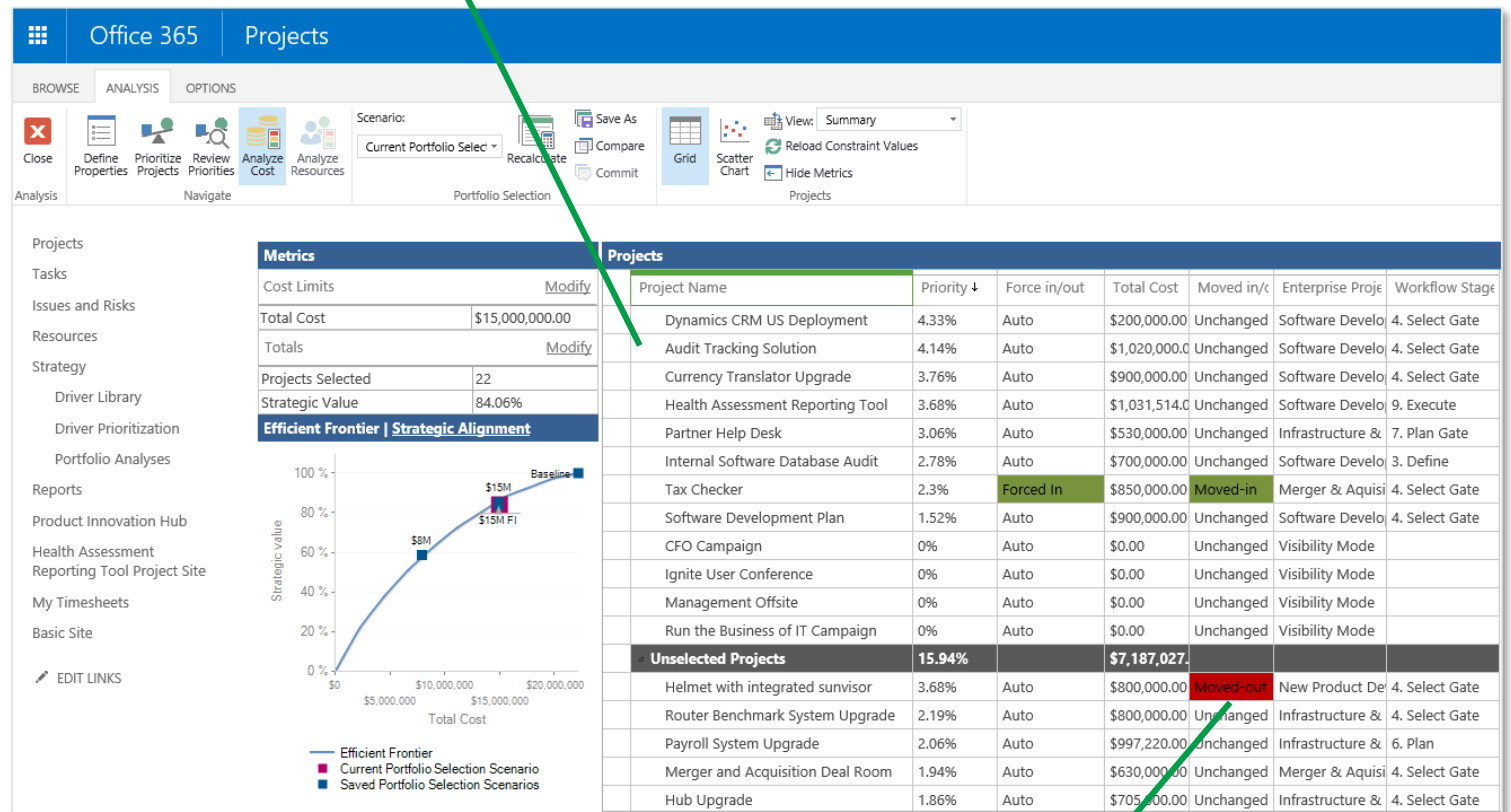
Office 365 Projects

BROWSE ANALYSIS OPTIONS

Close
Analysis

Define Properties
Prioritize Projects
Review Priorities
Analyze Cost
Analyze Resources
Navigate

Scenario:
Current Portfolio Select
Recalculate
Save As
Compare
Commit
Portfolio Selection

Grid
Scatter Chart
View: Summary
Reload Constraint Values
Hide Metrics
Projects

Projects
Tasks
Issues and Risks
Resources
Strategy
Driver Library
Driver Prioritization
Portfolio Analyses
Reports
Product Innovation Hub
Health Assessment Reporting Tool Project Site
My Timesheets
Basic Site
EDIT LINKS

Metrics

| Cost Limits | Modify |
|---|---|
| Total Cost | $15,000,000.00 |
| Totals | Modify |
| Projects Selected | 22 |
| Strategic Value | 84.06% |

Efficient Frontier | Strategic Alignment

100 % 80 % 60 % 40 % 20 % 0 %
Strategic value
$0 $5,000,000 $10,000,000 $15,000,000 $20,000,000
Total Cost
Baseline $15M $15M FI $8M

Efficient Frontier
Current Portfolio Selection Scenario
Saved Portfolio Selection Scenarios

Projects

| Project Name | Priority ↓ | Force in/out | Total Cost | Moved in/c | Enterprise Proje | Workflow Stage |
|---|---|---|---|---|---|---|
| Dynamics CRM US Deployment | 4.33% | Auto | $200,000.00 | Unchanged | Software Develo | 4. Select Gate |
| Audit Tracking Solution | 4.14% | Auto | $1,020,000.0 | Unchanged | Software Develo | 4. Select Gate |
| Currency Translator Upgrade | 3.76% | Auto | $900,000.00 | Unchanged | Software Develo | 4. Select Gate |
| Health Assessment Reporting Tool | 3.68% | Auto | $1,031,514.0 | Unchanged | Software Develo | 9. Execute |
| Partner Help Desk | 3.06% | Auto | $530,000.00 | Unchanged | Infrastructure & | 7. Plan Gate |
| Internal Software Database Audit | 2.78% | Auto | $700,000.00 | Unchanged | Software Develo | 3. Define |
| Tax Checker | 2.3% | Forced In | $850,000.00 | Moved-in | Merger & Aquisi | 4. Select Gate |
| Software Development Plan | 1.52% | Auto | $900,000.00 | Unchanged | Software Develo | 4. Select Gate |
| CFO Campaign | 0% | Auto | $0.00 | Unchanged | Visibility Mode | |
| Ignite User Conference | 0% | Auto | $0.00 | Unchanged | Visibility Mode | |
| Management Offsite | 0% | Auto | $0.00 | Unchanged | Visibility Mode | |
| Run the Business of IT Campaign | 0% | Auto | $0.00 | Unchanged | Visibility Mode | |
| Unselected Projects | 15.94% | | $7,187,027. | | | |
| Helmet with integrated sunvisor | 3.68% | Auto | $800,000.00 | Moved-out | New Product De | 4. Select Gate |
| Router Benchmark System Upgrade | 2.19% | Auto | $800,000.00 | Unchanged | Infrastructure & | 4. Select Gate |
| Payroll System Upgrade | 2.06% | Auto | $997,220.00 | Unchanged | Infrastructure & | 6. Plan |
| Merger and Acquisition Deal Room | 1.94% | Auto | $630,000.00 | Unchanged | Merger & Aquisi | 4. Select Gate |
| Hub Upgrade | 1.86% | Auto | $70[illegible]00.00 | Unchanged | Infrastructure & | 4. Select Gate |